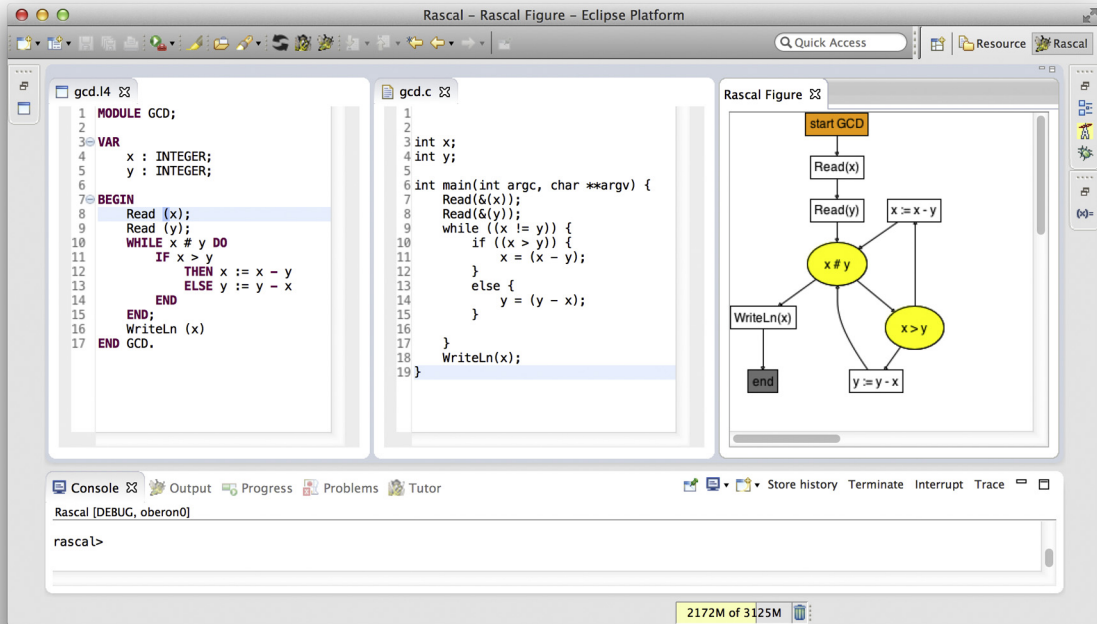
Rascal - Rascal Figure - Eclipse Platform

Quick Access | Resource | Rascal

gcd.l4

1 MODULE GCD;
2
3 VAR
4 x : INTEGER;
5 y : INTEGER;
6
7 BEGIN
8 Read (x);
9 Read (y);
10 WHILE x # y DO
11 IF x > y
12 THEN x := x - y
13 ELSE y := y - x
14 END
15 END;
16 WriteLn (x)
17 END GCD.

gcd.c

1
2
3 int x;
4 int y;
5
6 int main(int argc, char **argv) {
7 Read(&(x));
8 Read(&(y));
9 while ((x != y)) {
10 if ((x > y)) {
11 x = (x - y);
12 }
13 else {
14 y = (y - x);
15 }
16
17 }
18 WriteLn(x);
19 }

Rascal Figure

start GCD
Read(x)
Read(y)
x := x - y
x # y
WriteLn(x)
x > y
end
y := y - x

Console | Output | Progress | Problems | Tutor | Store history | Terminate | Interrupt | Trace

Rascal [DEBUG, oberon0]

rascal>

2172M of 3125M